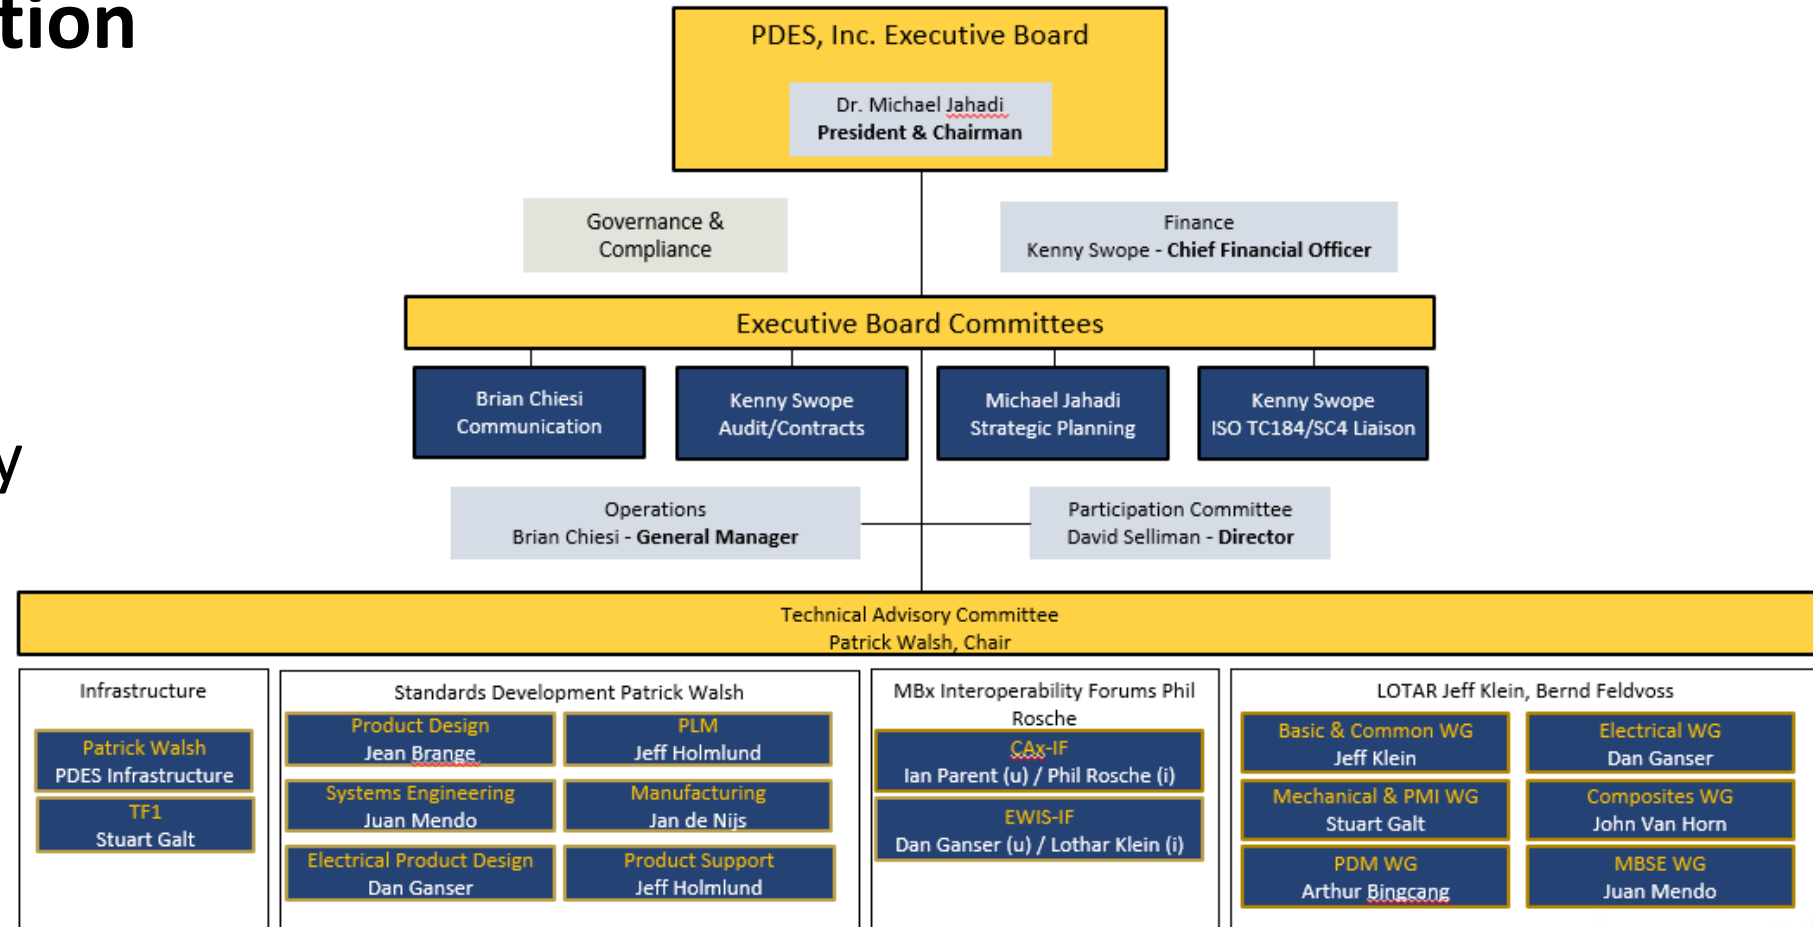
tion

y

PDES, Inc. Executive Board

Dr. Michael Jahadi
President & Chairman

Governance & Compliance

Finance
Kenny Swope - Chief Financial Officer

Executive Board Committees

Brian Chiesi
Communication

Kenny Swope
Audit/Contracts

Michael Jahadi
Strategic Planning

Kenny Swope
ISO TC184/SC4 Liaison

Operations
Brian Chiesi - General Manager

Participation Committee
David Selliman - Director

Technical Advisory Committee
Patrick Walsh, Chair

Infrastructure

Patrick Walsh
PDES Infrastructure

TF1
Stuart Galt

Standards Development Patrick Walsh

Product Design
Jean Brange

PLM
Jeff Holmlund

Systems Engineering
Juan Mendo

Manufacturing
Jan de Nijs

Electrical Product Design
Dan Ganser

Product Support
Jeff Holmlund

MBx Interoperability Forums Phil Rosche

CAx-IF
Ian Parent (u) / Phil Rosche (i)

EWIS-IF
Dan Ganser (u) / Lothar Klein (i)

LOTAR Jeff Klein, Bernd Feldvoss

Basic & Common WG
Jeff Klein

Electrical WG
Dan Ganser

Mechanical & PMI WG
Stuart Galt

Composites WG
John Van Horn

PDM WG
Arthur Bingcang

MBSE WG
Juan Mendo